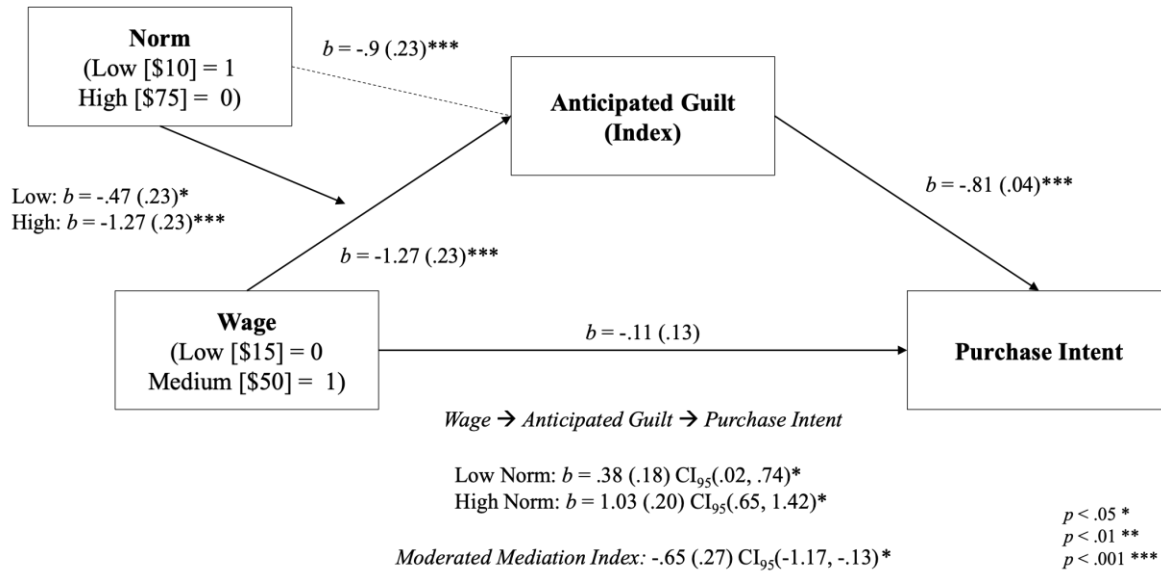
**Norm**
(Low [\$10] = 1
High [\$75] = 0)

$b$ = -.9 (.23)***

**Anticipated Guilt (Index)**

Low: $b$ = -.47 (.23)*
High: $b$ = -1.27 (.23)***

$b$ = -.81 (.04)***

$b$ = -1.27 (.23)***

**Wage**
(Low [\$15] = 0
Medium [\$50] = 1)

$b$ = -.11 (.13)

**Purchase Intent**

*Wage → Anticipated Guilt → Purchase Intent*

Low Norm: $b$ = .38 (.18) $CI_{95}$(.02, .74)*
High Norm: $b$ = 1.03 (.20) $CI_{95}$(.65, 1.42)*

*Moderated Mediation Index:* -.65 (.27) $CI_{95}$(-1.17, -.13)*

$p$ < .05 *
$p$ < .01 **
$p$ < .001 ***